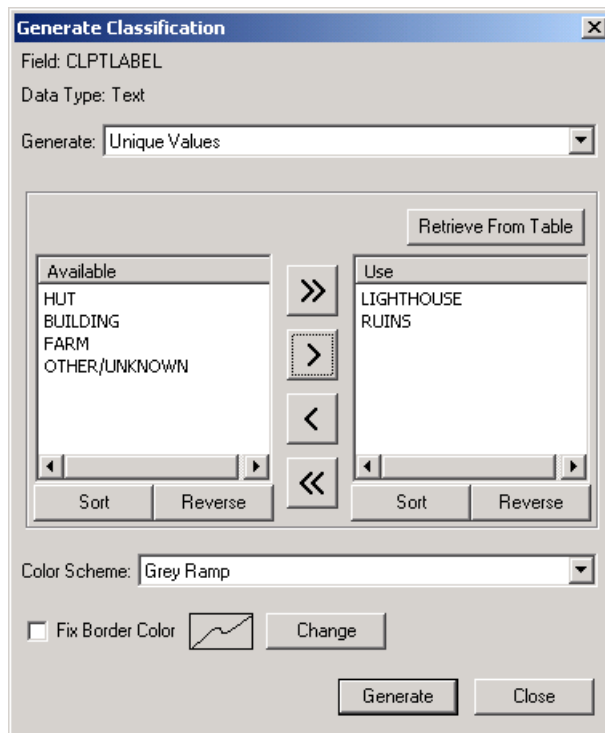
Generate Classification

Field: CLPTLABEL

Data Type: Text

Generate: Unique Values

Retrieve From Table

Available
HUT
BUILDING
FARM
OTHER/UNKNOWN

Sort Reverse

»
>
<
«

Use
LIGHTHOUSE
RUINS

Sort Reverse

Color Scheme: Grey Ramp

Fix Border Color

Change

Generate

Close